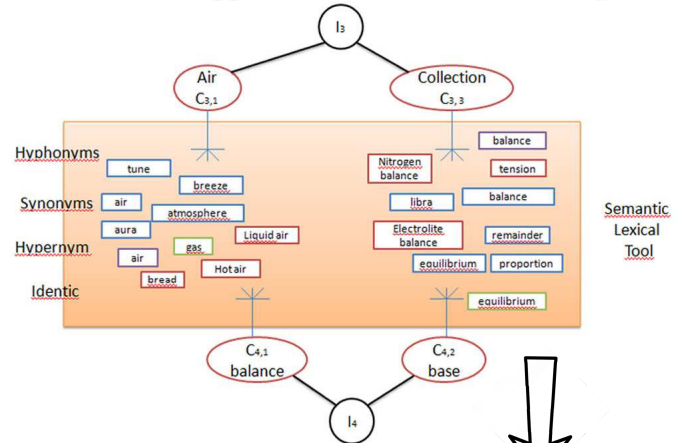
$I_3$

Air
$C_{3,1}$

Collection
$C_{3,3}$

Hyphonyms

Synonyms

Hypernym

Identic

tune

breeze

air

atmosphere

aura

gas

Liquid air

air

Hot air

bread

balance

Nitrogen balance

tension

balance

libra

Electrolite balance

remainder

equilibrium

proportion

equilibrium

Semantic Lexical Tool

$C_{4,1}$
balance

$C_{4,2}$
base

$I_4$